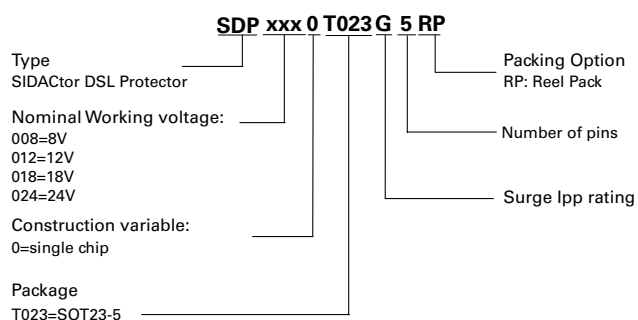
SDP xxx 0 T023 G 5 RP

Type
SIDACtor DSL Protector

Nominal Working voltage:
008=8V
012=12V
018=18V
024=24V

Construction variable:
0=single chip

Package
T023=SOT23-5

Packing Option
RP: Reel Pack

Number of pins

Surge Ipp rating